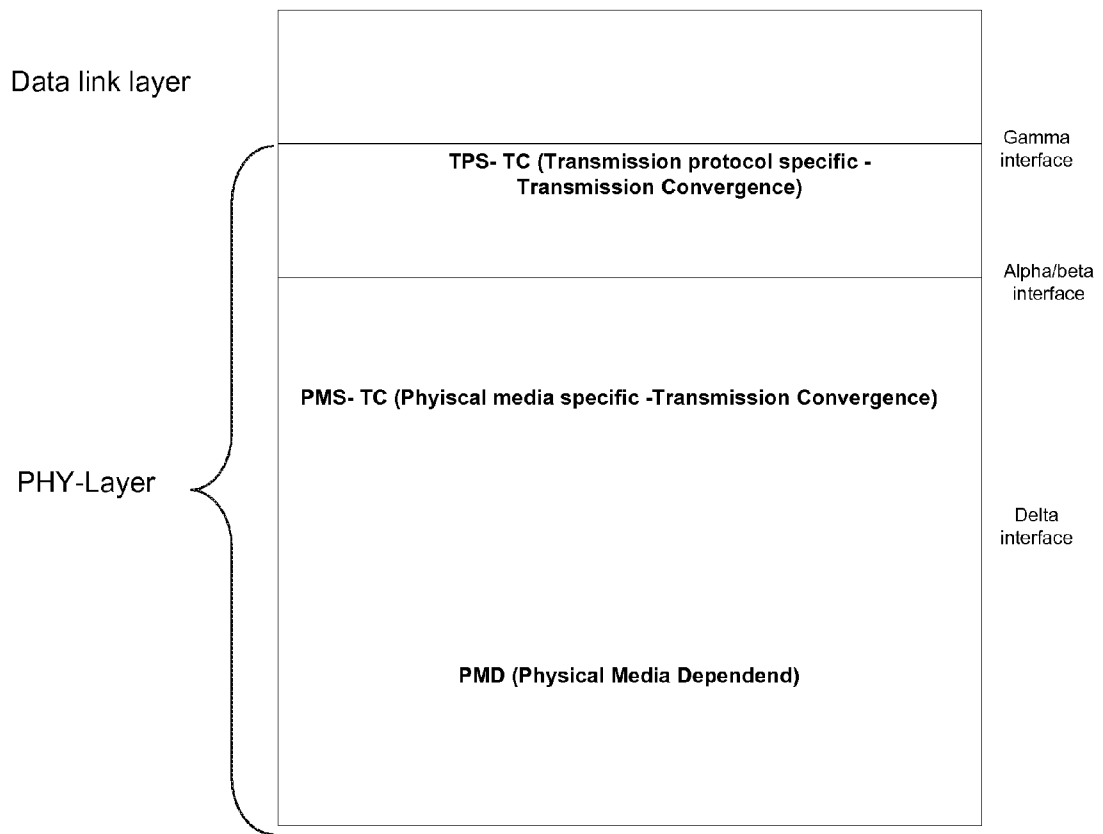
Data link layer

Gamma interface

TPS- TC (Transmission protocol specific - Transmission Convergence)

Alpha/beta interface

PMS- TC (Phyiscal media specific -Transmission Convergence)

PHY-Layer

Delta interface

PMD (Physical Media Dependend)